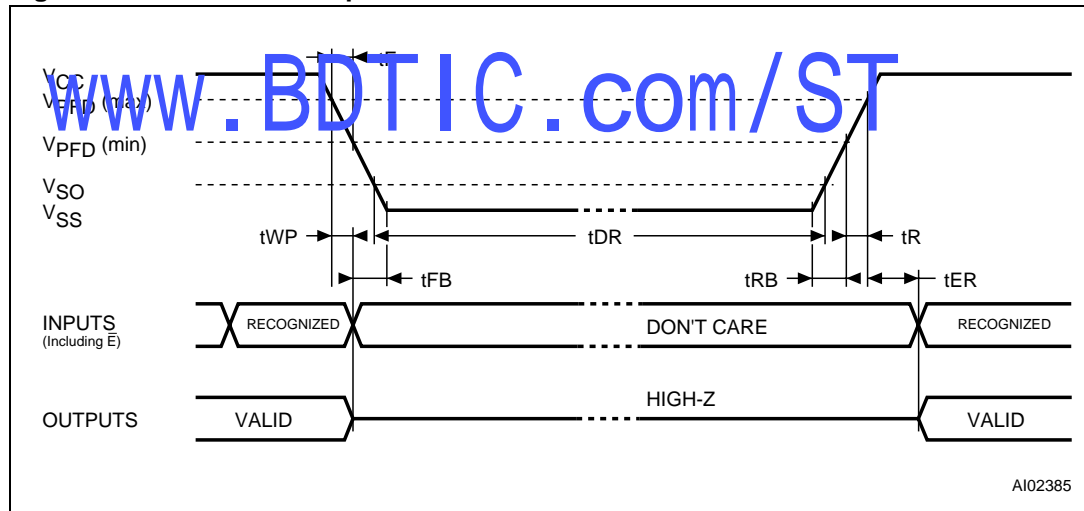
www.BDTIC.com/ST

$V_{CC}$

$V_{PFD}$ (max)

$V_{PFD}$ (min)

$V_{SO}$

$V_{SS}$

tF

tWP

tDR

tR

tFB

tRB

tER

INPUTS
(Including $\overline{E}$)

RECOGNIZED

DON'T CARE

RECOGNIZED

OUTPUTS

VALID

HIGH-Z

VALID

AI02385